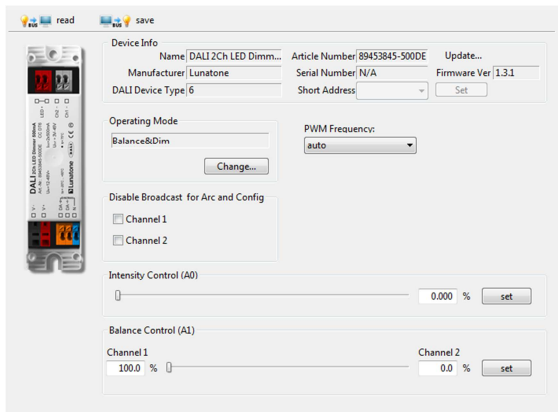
read save

Device Info

Name DALI 2Ch LED Dimm...
Article Number 89453845-500DE
Update...
Manufacturer Lunatone
Serial Number N/A
Firmware Ver 1.3.1
DALI Device Type 6
Short Address
Set

Operating Mode

Balance&Dim

Change...

PWM Frequency:

auto

Disable Broadcast for Arc and Config

Channel 1

Channel 2

DALI 2Ch LED Dimmer 500mA
Lunatone

Intensity Control (A0)

0.000 %
set

Balance Control (A1)

Channel 1
100.0 %
Channel 2
0.0 %
set